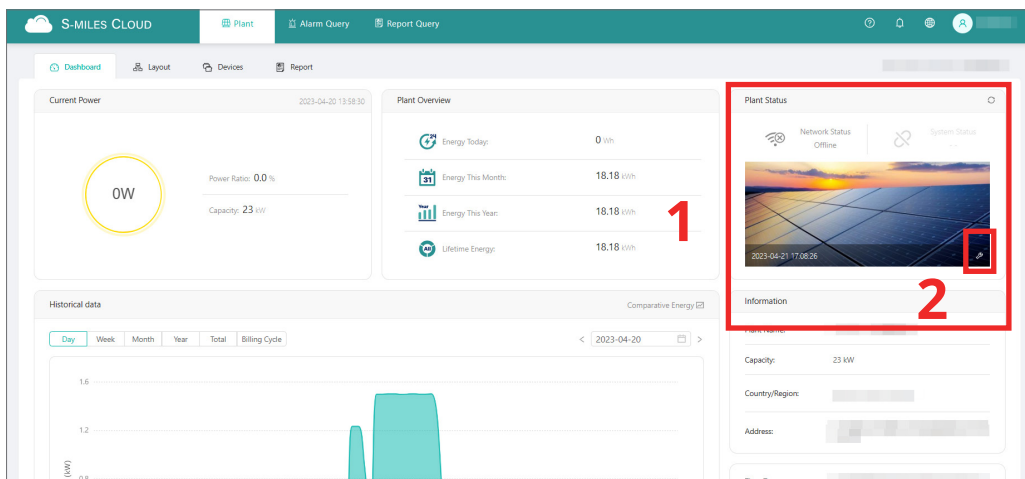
S-MILES CLOUD

Plant Alarm Query Report Query

Dashboard Layout Devices Report

Current Power 2023-04-20 13:58:30

0W

Power Ratio: 0.0 %

Capacity: 23 kW

Plant Overview

Energy Today: 0 Wh

Energy This Month: 18.18 kWh

Energy This Year: 18.18 kWh

Lifetime Energy: 18.18 kWh

1

Plant Status

Network Status
Offline

System Status
--

2023-04-21 17:08:26

2

Information

Plant Name:

Capacity: 23 kW

Country/Region:

Address:

Historical data Comparative Energy

Day Week Month Year Total Billing Cycle

2023-04-20

1.6

1.2

0.8

(kW)